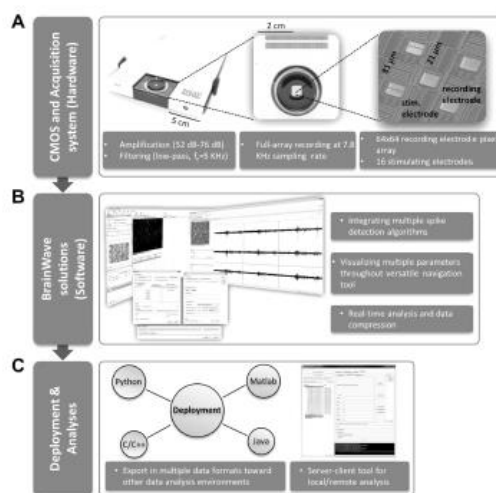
A

CMOS and Acquisition system (Hardware)

2 cm

5 cm

21 μm

21 μm

recording electrode

stim. electrode

• Amplification (52 dB-76 dB)
• Filtering (line-pass, $f_c$=5 KHz)

• Full-array recording at 7.8 KHz sampling rate

• 64x64 recording electrode pixel array
• 16 stimulating electrodes

B

BrainWave solutions (Software)

• Integrating multiple spike detection algorithms

• Visualizing multiple parameters throughout versatile navigation tool

• Real-time analysis and data compression

C

Deployment & Analyses

Python

Matlab

Deployment

C/C++

Java

• Export in multiple data formats toward other data analysis environments

• Server-client tool for local/remote analysis